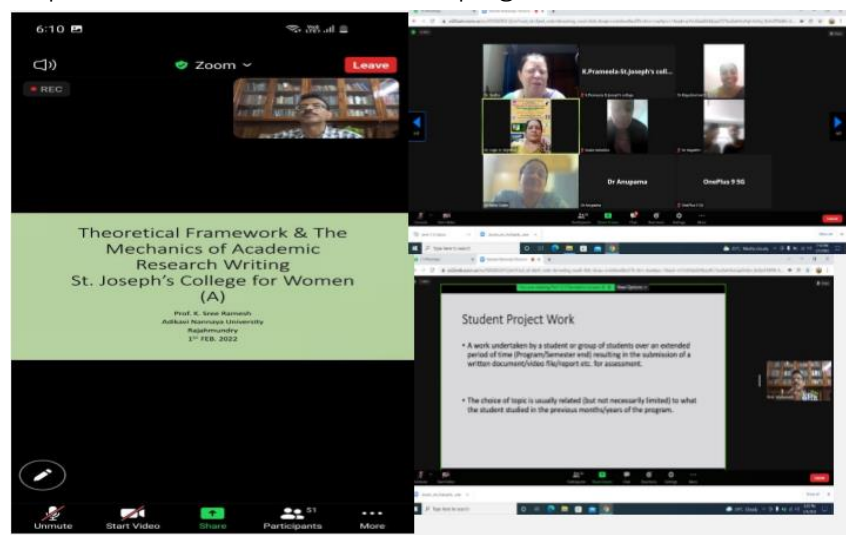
6:10

Zoom

Leave

REC

Theoretical Framework & The Mechanics of Academic Research Writing St. Joseph's College for Women (A)

Prof. K. Sree Ramesh
Adikavi Nannaya University
Rajahmundry
1st FEB. 2022

Unmute Start Video Share Participants 51 More

K.Prameela St.Joseph's coll...

Dr Anupama

OnePlus 9 5G

Type here to search

Student Project Work

• A work undertaken by a student or group of students over an extended period of time (Program/Semester end) resulting in the submission of a written document/video file/report etc. for assessment.

• The choice of topic is usually related (but not necessarily limited) to what the student studied in the previous months/years of the program.

Type here to search